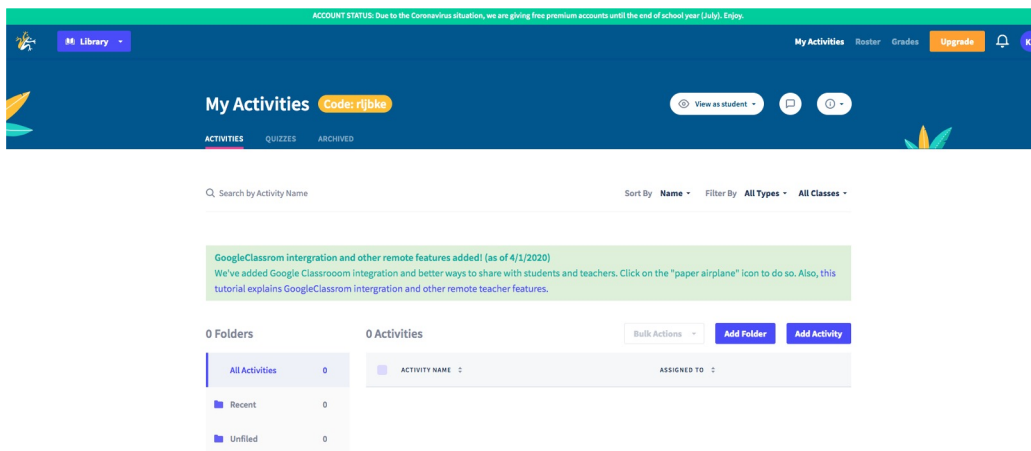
ACCOUNT STATUS: Due to the Coronavirus situation, we are giving free premium accounts until the end of school year (July). Enjoy.

Library

My Activities Roster Grades Upgrade K

My Activities Code: rljbke

View as student

ACTIVITIES QUIZZES ARCHIVED

Search by Activity Name

Sort By Name Filter By All Types All Classes

GoogleClassrom intergration and other remote features added! (as of 4/1/2020)
We've added Google Classrooom integration and better ways to share with students and teachers. Click on the "paper airplane" icon to do so. Also, this tutorial explains GoogleClassrom intergration and other remote teacher features.

0 Folders

0 Activities

Bulk Actions Add Folder Add Activity

All Activities 0

ACTIVITY NAME

ASSIGNED TO

Recent 0

Unfiled 0